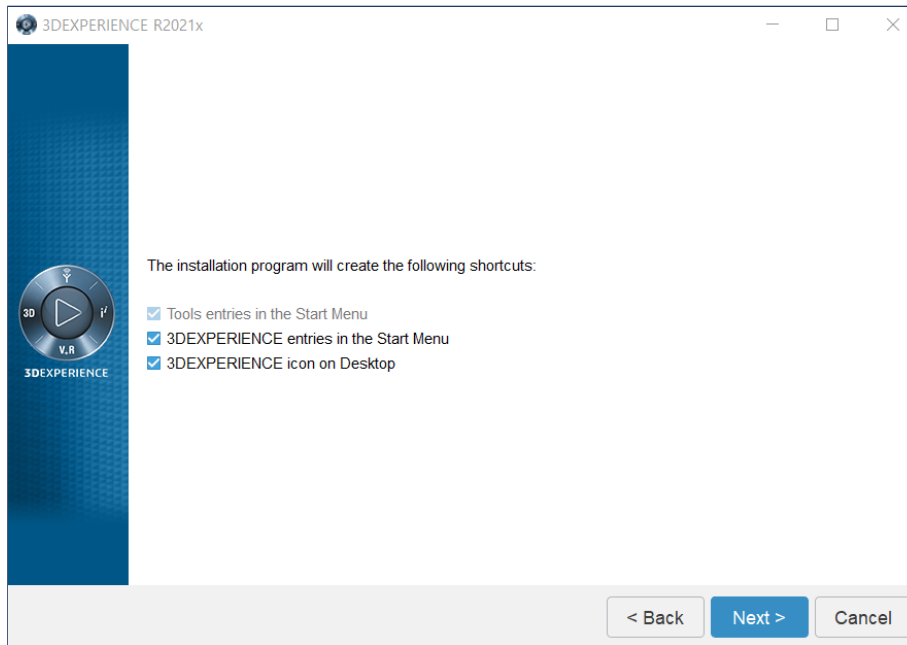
3DEXPERIENCE R2021x

3D
V.R
$i^I$
3DEXPERIENCE

The installation program will create the following shortcuts:

Tools entries in the Start Menu
3DEXPERIENCE entries in the Start Menu
3DEXPERIENCE icon on Desktop

< Back
Next >
Cancel